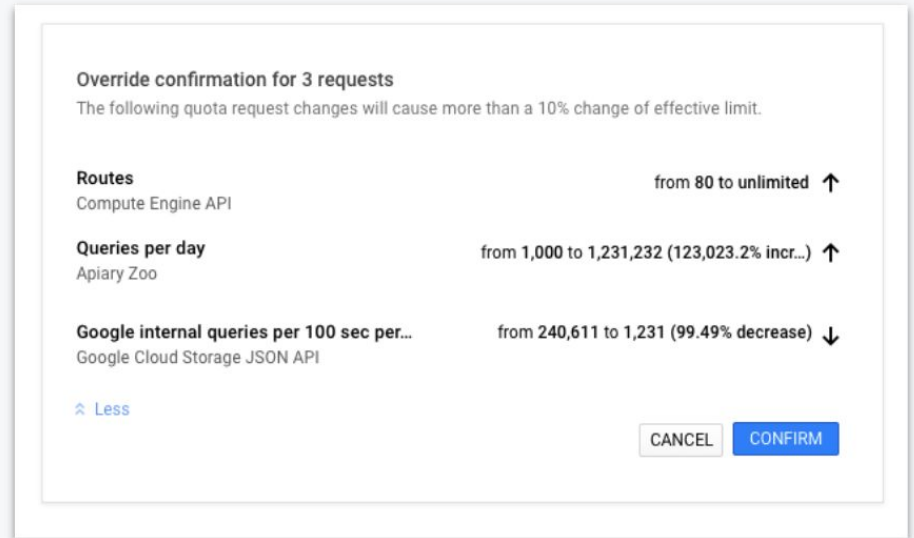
Override confirmation for 3 requests
The following quota request changes will cause more than a 10% change of effective limit.

Routes
Compute Engine API
from 80 to unlimited ↑

Queries per day
Apiary Zoo
from 1,000 to 1,231,232 (123,023.2% incr...) ↑

Google internal queries per 100 sec per...
Google Cloud Storage JSON API
from 240,611 to 1,231 (99.49% decrease) ↓

Less

CANCEL CONFIRM